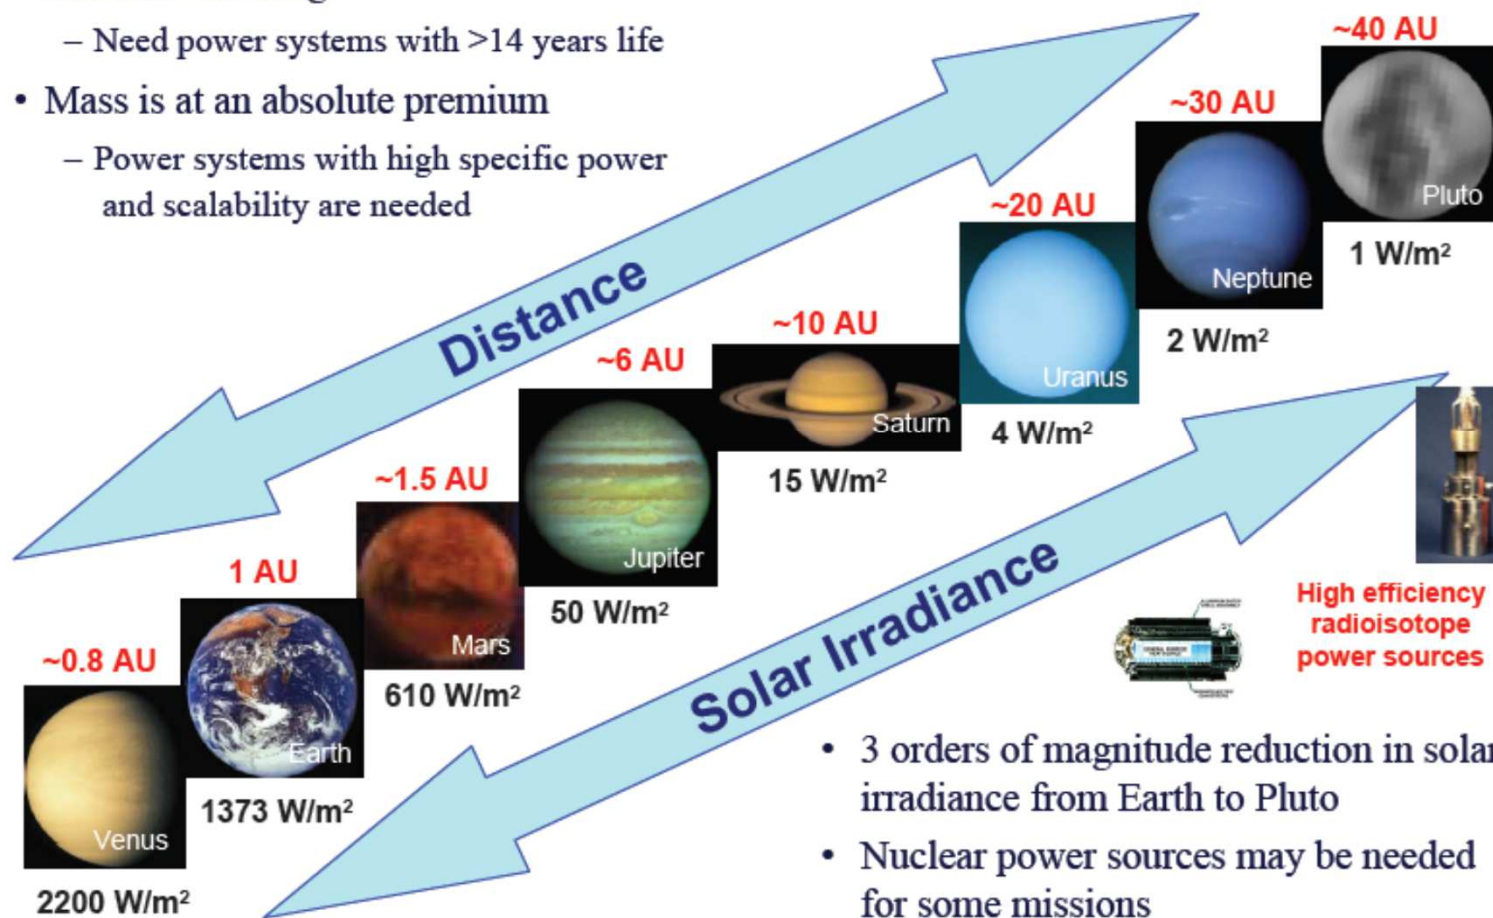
– Need power systems with >14 years life

• Mass is at an absolute premium

– Power systems with high specific power and scalability are needed

Distance

~40 AU
Pluto
1 W/m²

~30 AU
Neptune
2 W/m²

~20 AU
Uranus
4 W/m²

~10 AU
Saturn
15 W/m²

~6 AU
Jupiter
50 W/m²

~1.5 AU
Mars
610 W/m²

1 AU
Earth
1373 W/m²

~0.8 AU
Venus
2200 W/m²

Solar Irradiance

High efficiency radioisotope power sources

• 3 orders of magnitude reduction in solar irradiance from Earth to Pluto

• Nuclear power sources may be needed for some missions